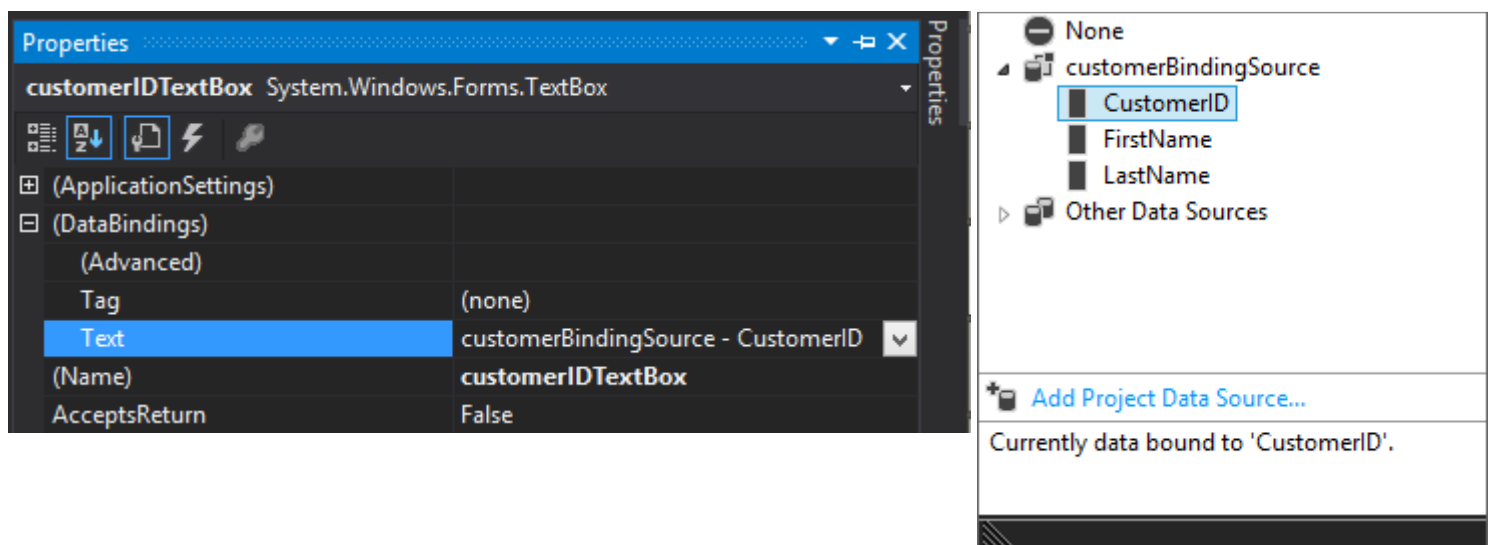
Properties

Properties

customerIDTextBox System.Windows.Forms.TextBox

| | |
|---|---|
| (ApplicationSettings) | |
| (DataBindings) | |
| (Advanced) | |
| Tag | (none) |
| Text | customerBindingSource - CustomerID |
| (Name) | **customerIDTextBox** |
| AcceptsReturn | False |

None
customerBindingSource
CustomerID
FirstName
LastName
Other Data Sources

Add Project Data Source...

Currently data bound to 'CustomerID'.